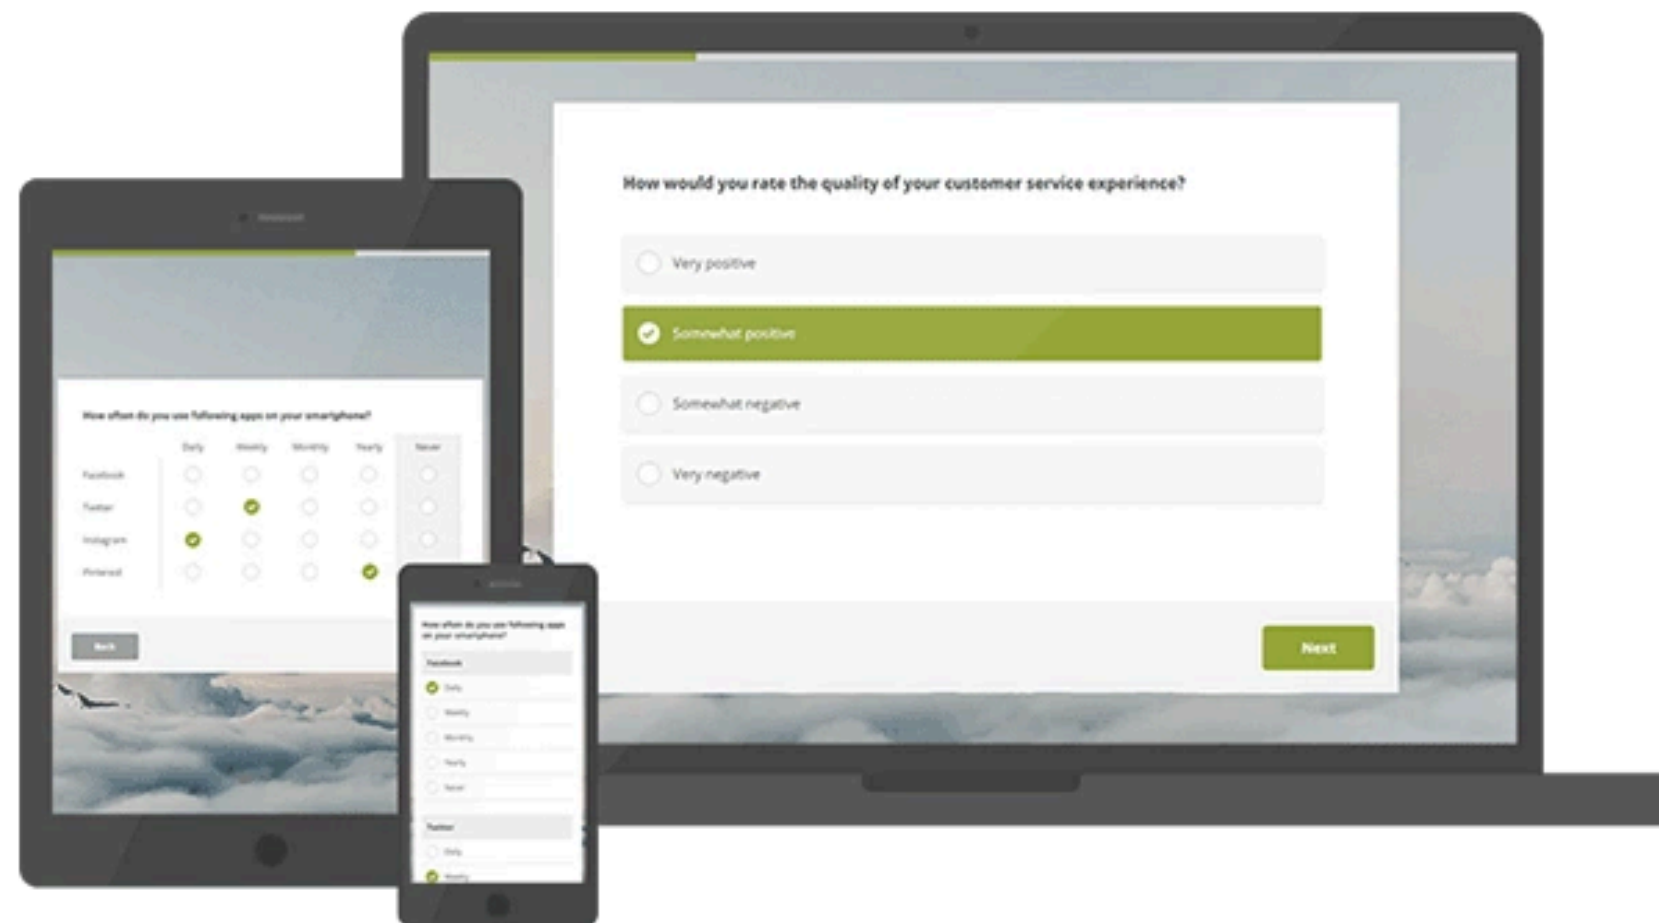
How would you rate the quality of your customer service experience?

Very positive

Somewhat positive

Somewhat negative

Very negative

Next

How often do you use following apps on your smartphone?

| | Daily | Weekly | Monthly | Yearly | Never |
|---|---|---|---|---|---|
| Facebook | | | | | |
| Twitter | | | | | |
| Instagram | | | | | |
| Pinterest | | | | | |

Back

How often do you use following apps on your smartphone?

Facebook

Daily

Weekly

Monthly

Yearly

Never

Twitter

Daily

Weekly